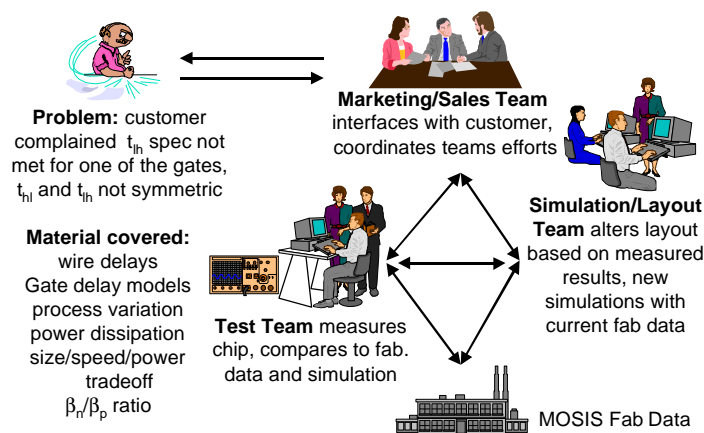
**Problem:** customer complained $t_{lh}$ spec not met for one of the gates, $t_{hl}$ and $t_{lh}$ not symmetric

**Marketing/Sales Team** interfaces with customer, coordinates teams efforts

**Simulation/Layout Team** alters layout based on measured results, new simulations with current fab data

**Material covered:**
wire delays
Gate delay models
process variation
power dissipation
size/speed/power tradeoff
$\beta_n/\beta_p$ ratio

**Test Team** measures chip, compares to fab. data and simulation

MOSIS Fab Data